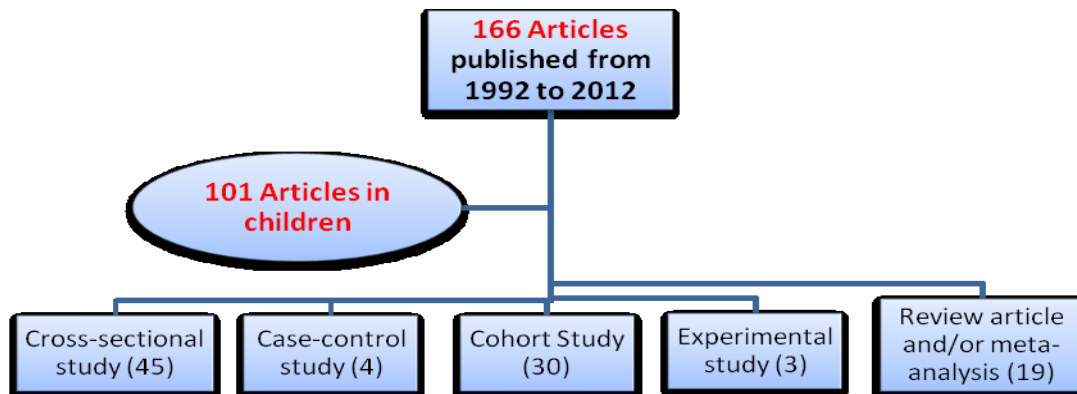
166 Articles published from 1992 to 2012

101 Articles in children

Cross-sectional study (45)

Case-control study (4)

Cohort Study (30)

Experimental study (3)

Review article and/or meta-analysis (19)